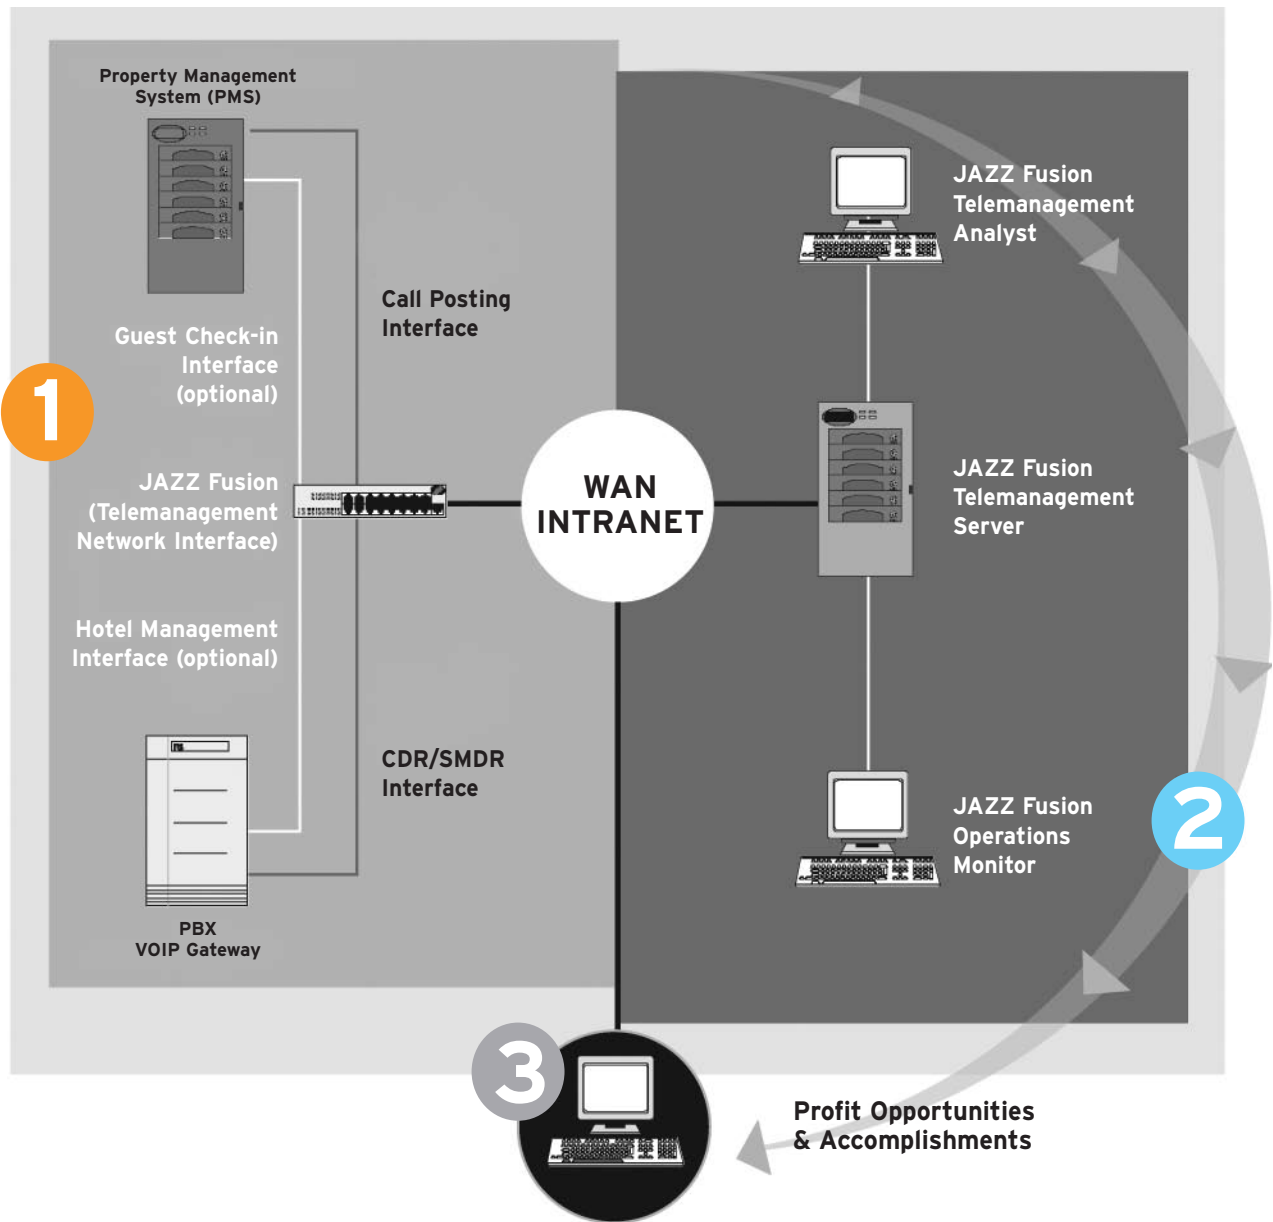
Property Management System (PMS)

Call Posting Interface

Guest Check-in Interface (optional)

1

JAZZ Fusion (Telemanagement Network Interface)

Hotel Management Interface (optional)

CDR/SMDR Interface

PBX VOIP Gateway

WAN INTRANET

JAZZ Fusion Telemanagement Analyst

JAZZ Fusion Telemanagement Server

JAZZ Fusion Operations Monitor

2

3

Profit Opportunities & Accomplishments